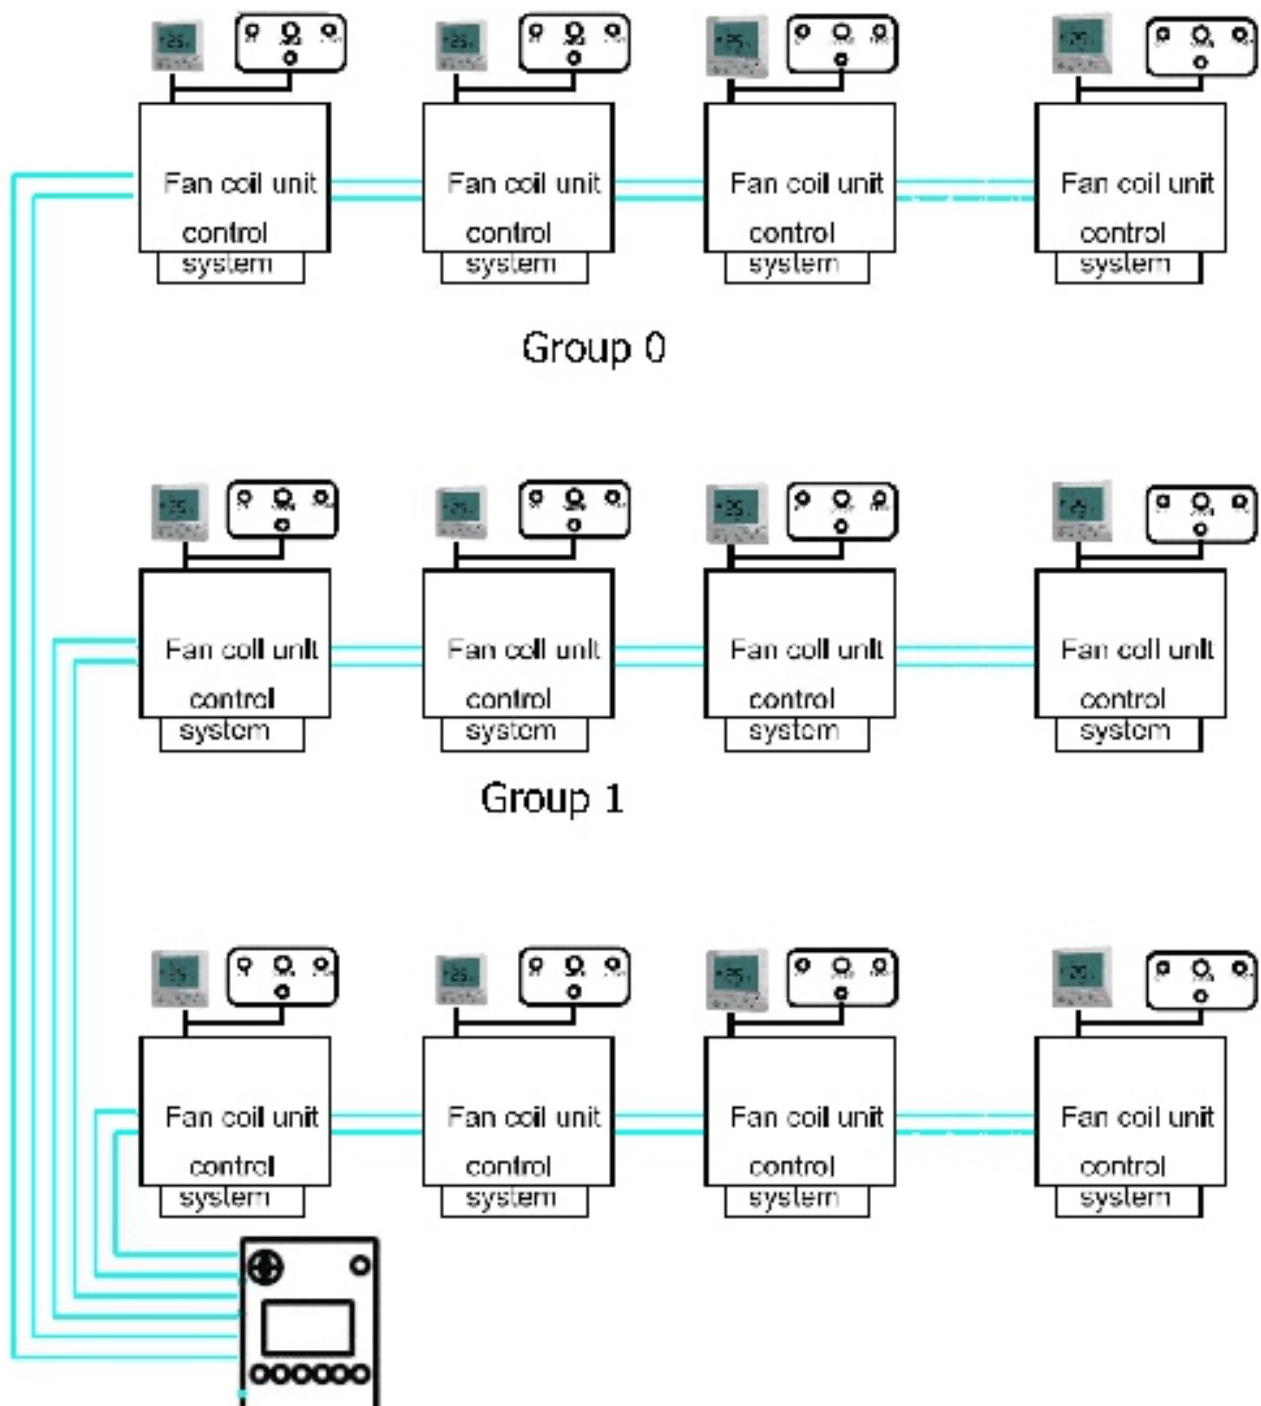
Fan coil unit control system

Fan coil unit control system

Fan coil unit control system

Fan coil unit control system

Group 0

Fan coil unit control system

Fan coil unit control system

Fan coil unit control system

Fan coil unit control system

Group 1

Fan coil unit control system

Fan coil unit control system

Fan coil unit control system

Fan coil unit control system